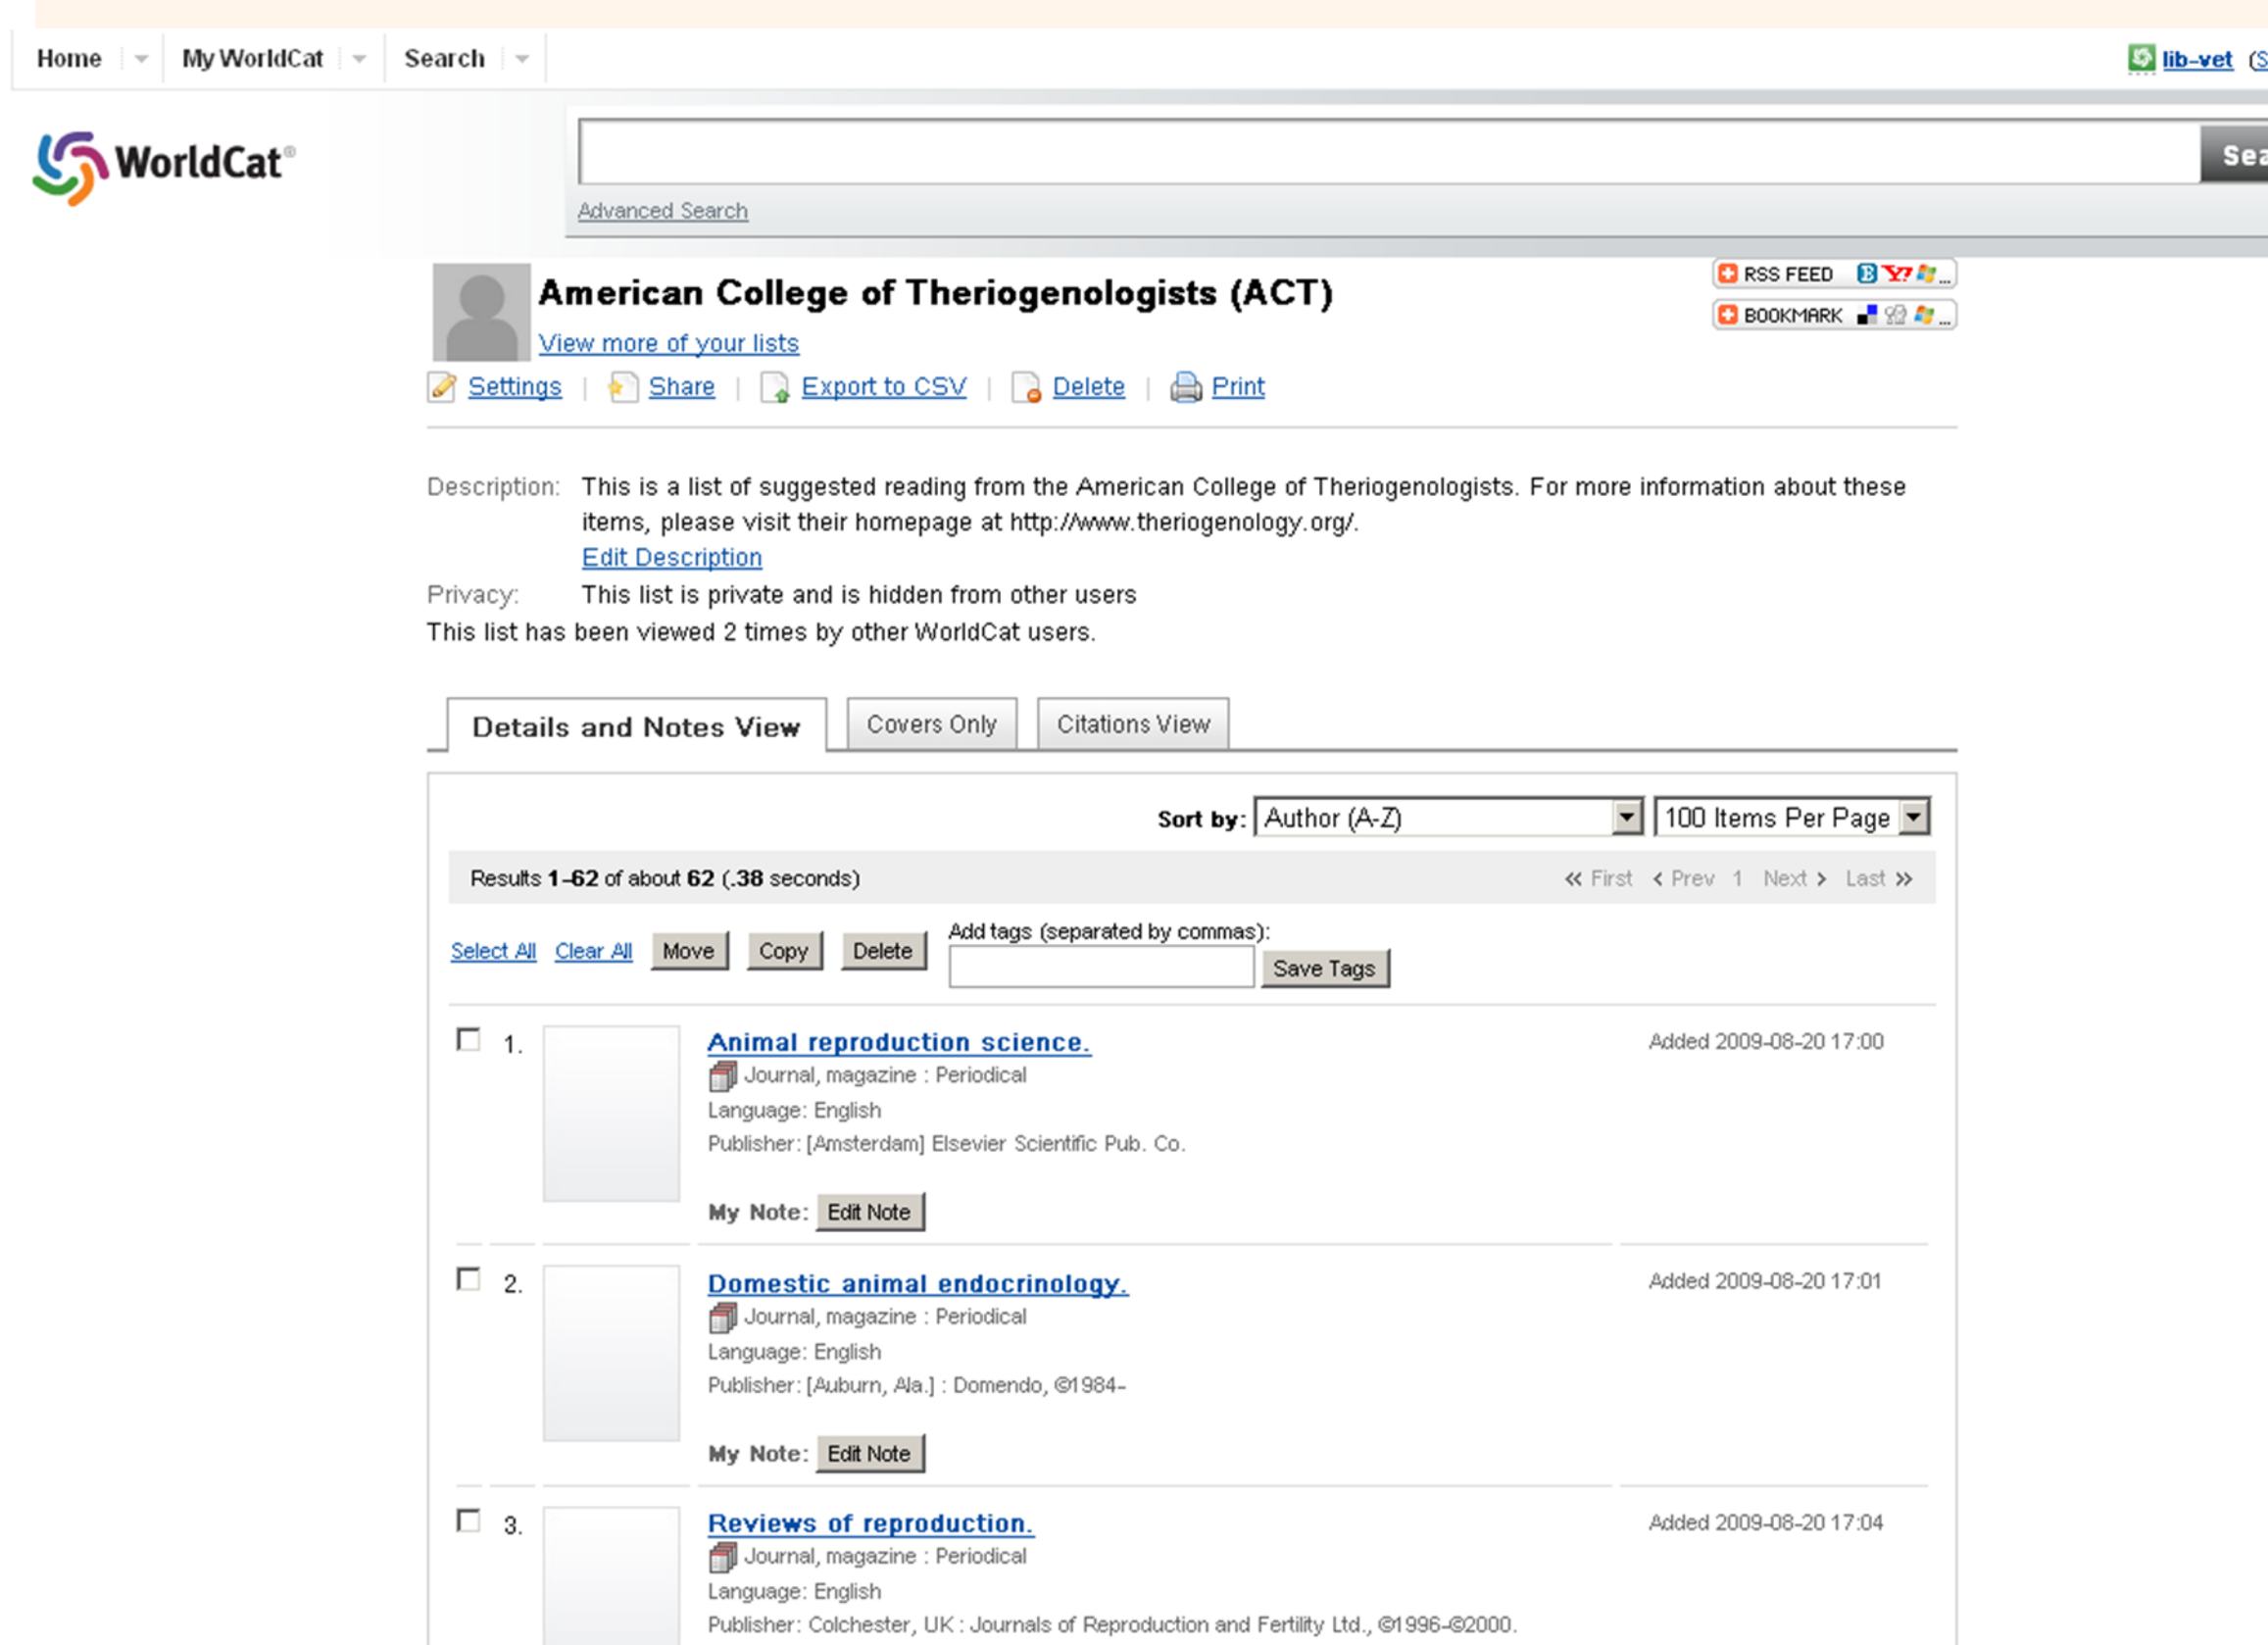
Home | My WorldCat | Search

lib-vet (S

WorldCat®

Sea

Advanced Search

American College of Theriogenologists (ACT)

View more of your lists

RSS FEED

BOOKMARK

Settings | Share | Export to CSV | Delete | Print

Description: This is a list of suggested reading from the American College of Theriogenologists. For more information about these items, please visit their homepage at http://www.theriogenology.org/.

Edit Description

Privacy: This list is private and is hidden from other users

This list has been viewed 2 times by other WorldCat users.

Details and Notes View | Covers Only | Citations View

Sort by: Author (A-Z) | 100 Items Per Page

Results 1-62 of about 62 (.38 seconds)

« First ‹ Prev 1 Next › Last »

Select All Clear All Move Copy Delete

Add tags (separated by commas):

Save Tags

1. Animal reproduction science.
Journal, magazine : Periodical
Language: English
Publisher: [Amsterdam] Elsevier Scientific Pub. Co.
My Note: Edit Note
Added 2009-08-20 17:00

2. Domestic animal endocrinology.
Journal, magazine : Periodical
Language: English
Publisher: [Auburn, Ala.] : Domendo, ©1984-
My Note: Edit Note
Added 2009-08-20 17:01

3. Reviews of reproduction.
Journal, magazine : Periodical
Language: English
Publisher: Colchester, UK : Journals of Reproduction and Fertility Ltd., ©1996-©2000.
Added 2009-08-20 17:04